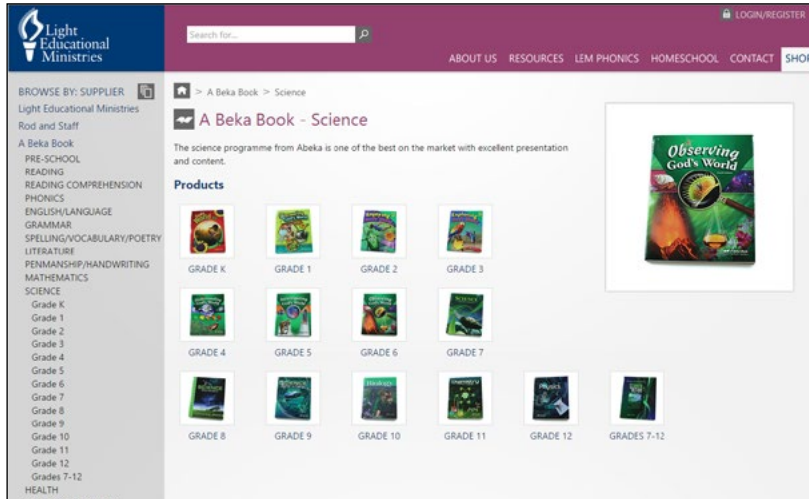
Light Educational Ministries

Search for...

LOGIN/REGISTER

ABOUT US RESOURCES LEM PHONICS HOMESCHOOL CONTACT SHO

BROWSE BY: SUPPLIER
Light Educational Ministries
Rod and Staff
A Beka Book
PRE-SCHOOL
READING
READING COMPREHENSION
PHONICS
ENGLISH/LANGUAGE
GRAMMAR
SPELLING/VOCABULARY/POETRY
LITERATURE
PENMANSHIP/HANDWRITING
MATHEMATICS
SCIENCE
Grade K
Grade 1
Grade 2
Grade 3
Grade 4
Grade 5
Grade 6
Grade 7
Grade 8
Grade 9
Grade 10
Grade 11
Grade 12
Grades 7-12
HEALTH

> A Beka Book > Science

A Beka Book - Science

The science programme from Abeka is one of the best on the market with excellent presentation and content.

Products

GRADE K GRADE 1 GRADE 2 GRADE 3
GRADE 4 GRADE 5 GRADE 6 GRADE 7
GRADE 8 GRADE 9 GRADE 10 GRADE 11 GRADE 12 GRADES 7-12

Observing God's World